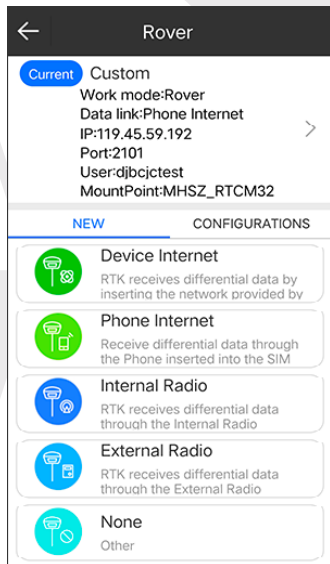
Rover

Current Custom
Work mode:Rover
Data link:Phone Internet
IP:119.45.59.192
Port:2101
User:djbcjctest
MountPoint:MHSZ_RTCM32

NEW CONFIGURATIONS

Device Internet
RTK receives differential data by inserting the network provided by

Phone Internet
Receive differential data through the Phone inserted into the SIM

Internal Radio
RTK receives differential data through the Internal Radio

External Radio
RTK receives differential data through the External Radio

None
Other